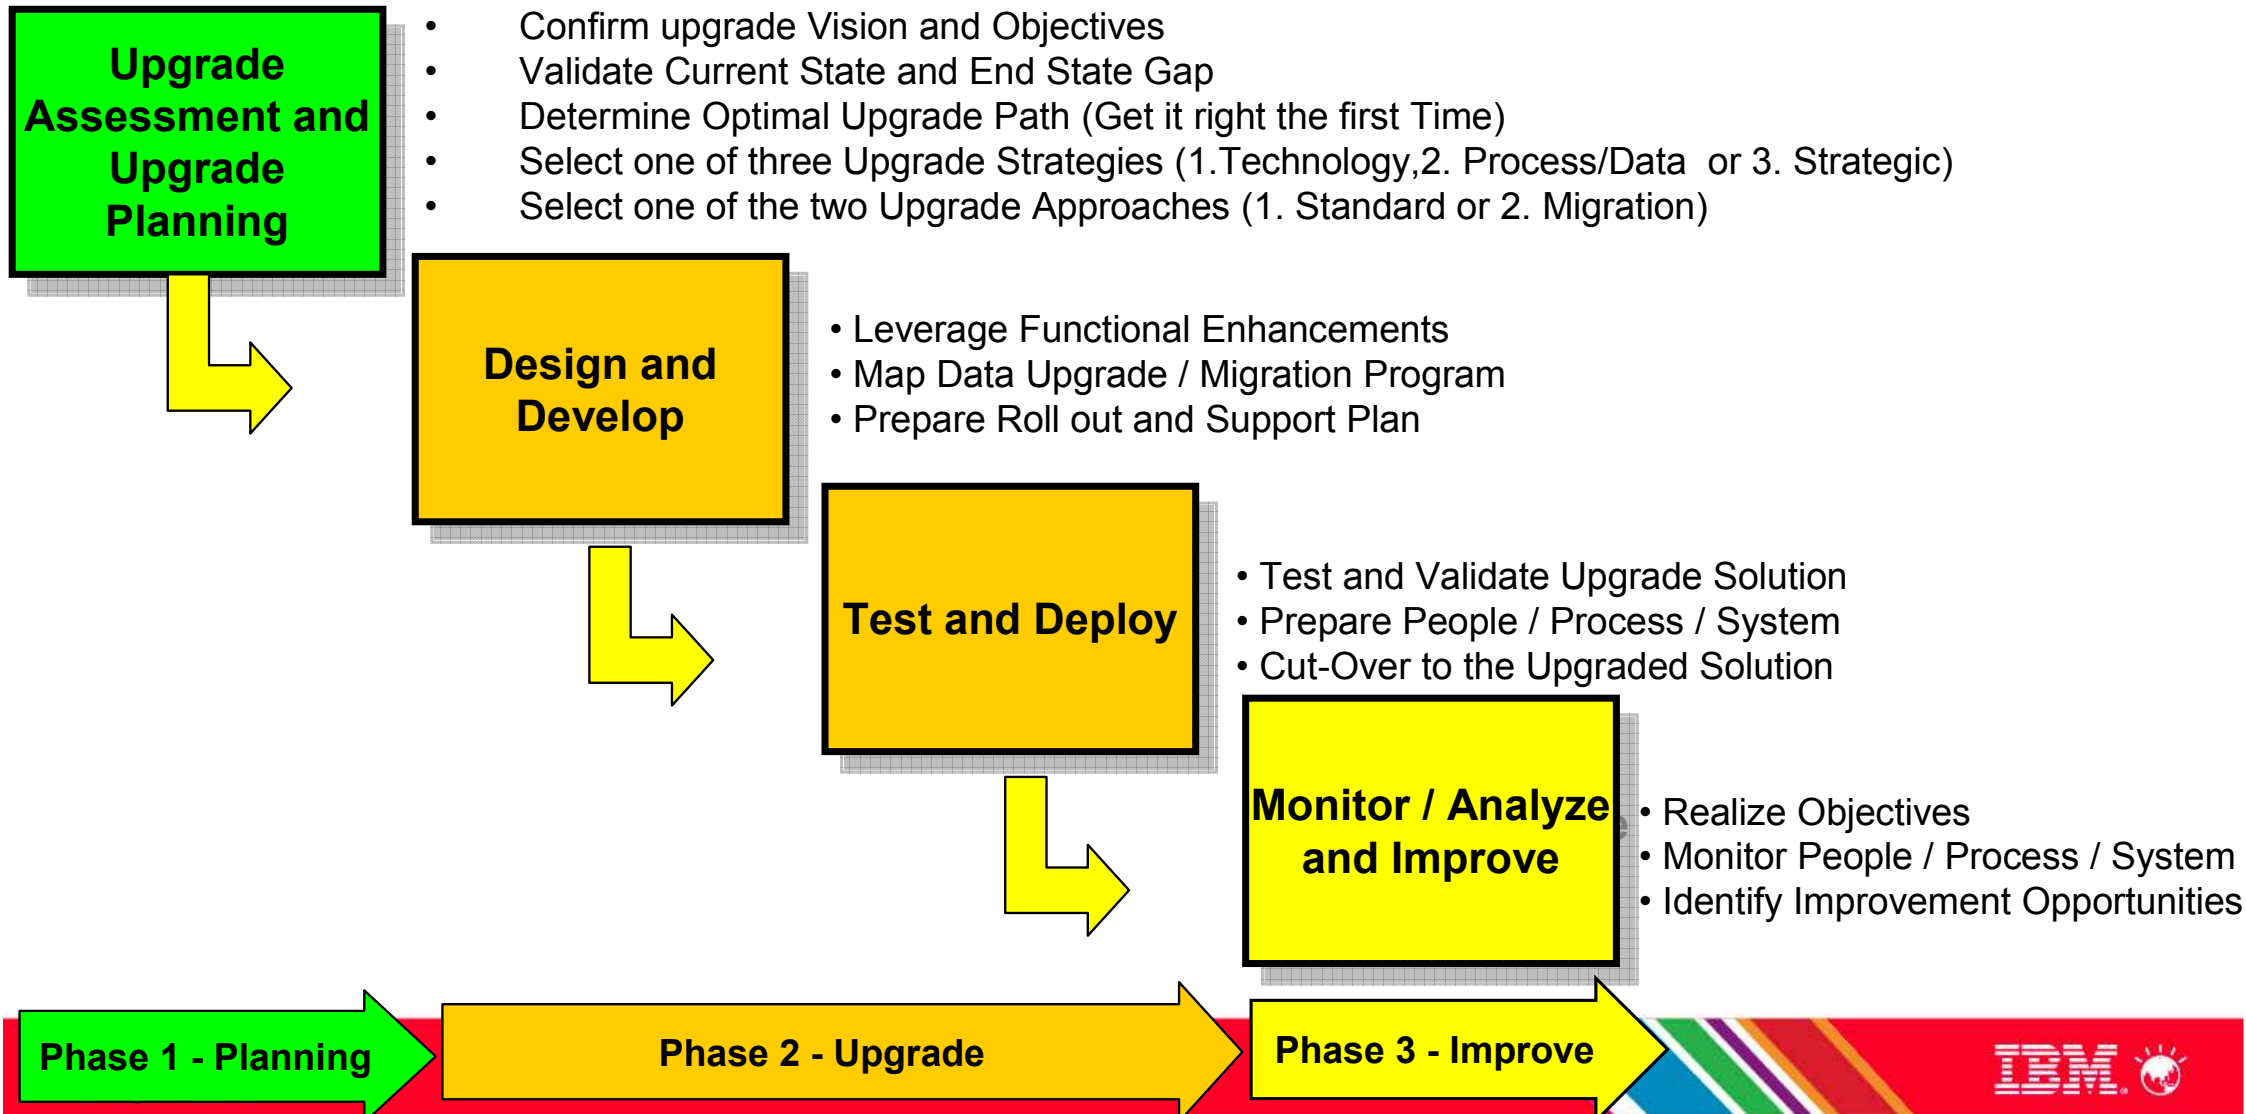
Upgrade Assessment and Upgrade Planning

- Confirm upgrade Vision and Objectives
- Validate Current State and End State Gap
- Determine Optimal Upgrade Path (Get it right the first Time)
- Select one of three Upgrade Strategies (1.Technology,2. Process/Data or 3. Strategic)
- Select one of the two Upgrade Approaches (1. Standard or 2. Migration)

Design and Develop

- Leverage Functional Enhancements
- Map Data Upgrade / Migration Program
- Prepare Roll out and Support Plan

Test and Deploy

- Test and Validate Upgrade Solution
- Prepare People / Process / System
- Cut-Over to the Upgraded Solution

Monitor / Analyze and Improve

- Realize Objectives
- Monitor People / Process / System
- Identify Improvement Opportunities

Phase 1 - Planning

Phase 2 - Upgrade

Phase 3 - Improve

IBM